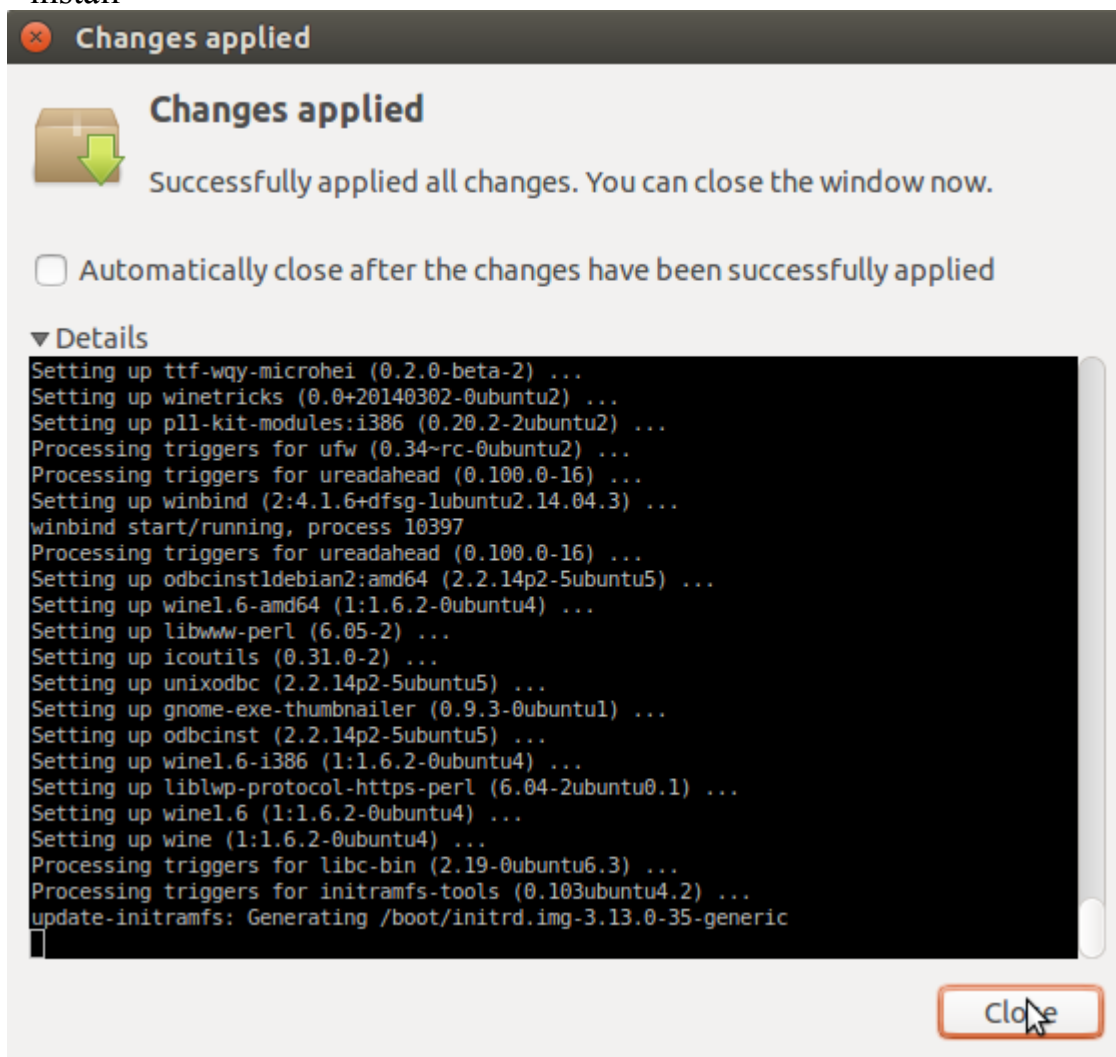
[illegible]

Changes applied

Changes applied

Successfully applied all changes. You can close the window now.

Automatically close after the changes have been successfully applied

Details

Setting up ttf-wqy-microhei (0.2.0-beta-2) ...
Setting up winetricks (0.0+20140302-0ubuntu2) ...
Setting up p11-kit-modules:i386 (0.20.2-2ubuntu2) ...
Processing triggers for ufw (0.34~rc-0ubuntu2) ...
Processing triggers for ureadahead (0.100.0-16) ...
Setting up winbind (2:4.1.6+dfsg-1ubuntu2.14.04.3) ...
winbind start/running, process 10397
Processing triggers for ureadahead (0.100.0-16) ...
Setting up odbcinst1debian2:amd64 (2.2.14p2-5ubuntu5) ...
Setting up wine1.6-amd64 (1:1.6.2-0ubuntu4) ...
Setting up libwww-perl (6.05-2) ...
Setting up icoutils (0.31.0-2) ...
Setting up unixodbc (2.2.14p2-5ubuntu5) ...
Setting up gnome-exe-thumbnailer (0.9.3-0ubuntu1) ...
Setting up odbcinst (2.2.14p2-5ubuntu5) ...
Setting up wine1.6-i386 (1:1.6.2-0ubuntu4) ...
Setting up liblwp-protocol-https-perl (6.04-2ubuntu0.1) ...
Setting up wine1.6 (1:1.6.2-0ubuntu4) ...
Setting up wine (1:1.6.2-0ubuntu4) ...
Processing triggers for libc-bin (2.19-0ubuntu6.3) ...
Processing triggers for initramfs-tools (0.103ubuntu4.2) ...
update-initramfs: Generating /boot/initrd.img-3.13.0-35-generic

Close